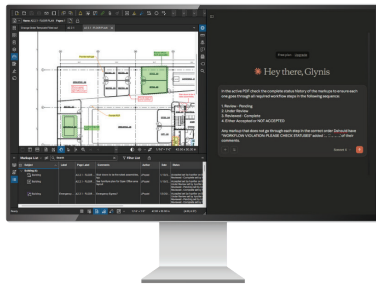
Hey there, Glynis

In the active PDF check the complete status history of the markups to ensure each one goes through all required workflow steps in the following sequence:

1. Review - Pending
2. Under Review
3. Reviewed - Complete
4. Either Accepted or NOT ACCEPTED

Any markup that does not go through each step in the correct order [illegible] "WORKFLOW VIOLATION: PLEASE CHECK STATUSES" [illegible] of their comments.

Markups List